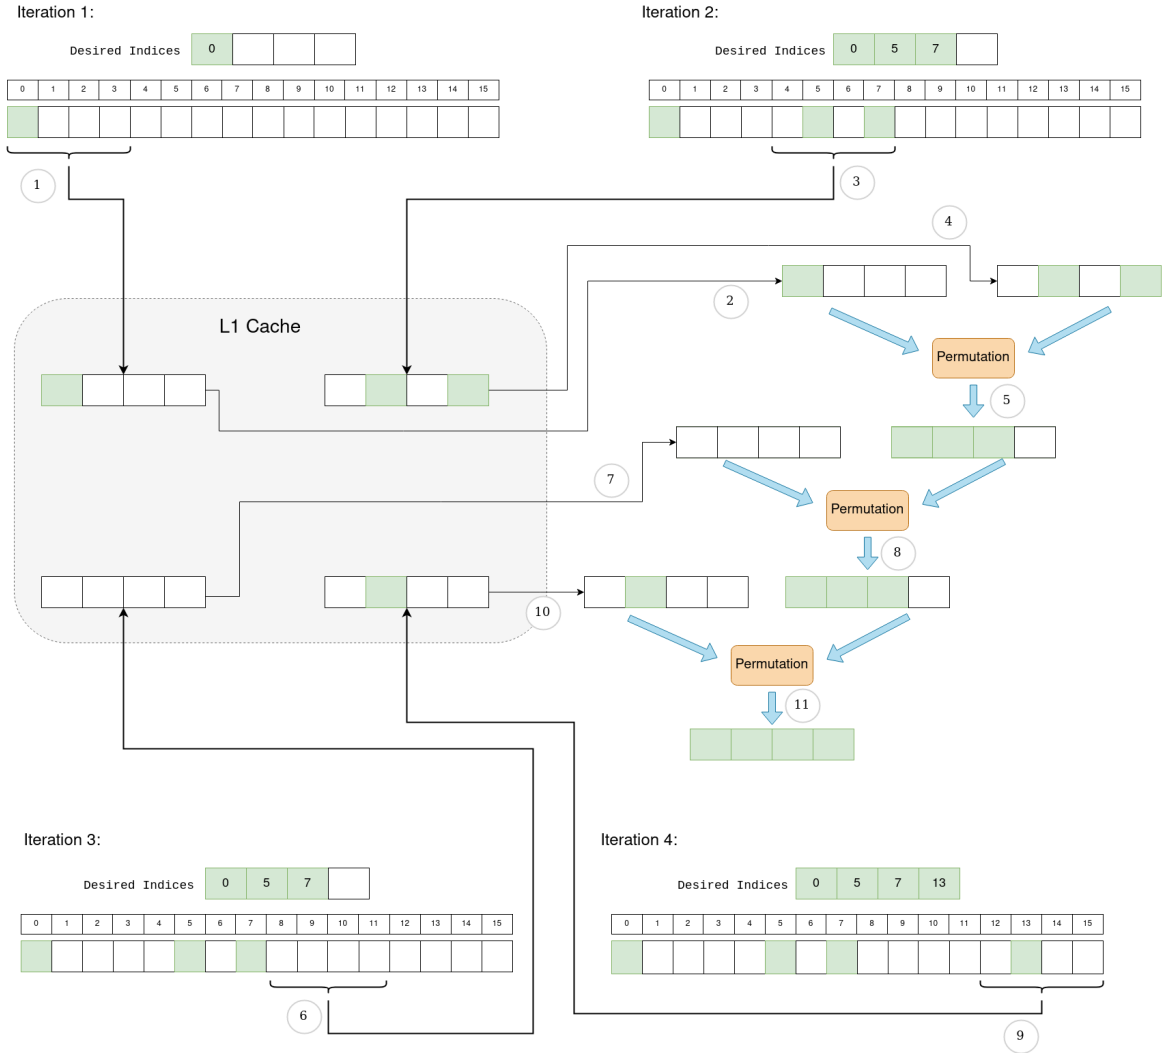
Iteration 1:

Desired Indices

| 0 | | | |
|---|---|---|---|

| 0 | 1 | 2 | 3 | 4 | 5 | 6 | 7 | 8 | 9 | 10 | 11 | 12 | 13 | 14 | 15 |
|---|---|---|---|---|---|---|---|---|---|---|---|---|---|---|---|

1

Iteration 2:

Desired Indices

| 0 | 5 | 7 | |
|---|---|---|---|

| 0 | 1 | 2 | 3 | 4 | 5 | 6 | 7 | 8 | 9 | 10 | 11 | 12 | 13 | 14 | 15 |
|---|---|---|---|---|---|---|---|---|---|---|---|---|---|---|---|

3

4

2

L1 Cache

Permutation

5

7

Permutation

8

10

Permutation

11

Iteration 3:

Desired Indices

| 0 | 5 | 7 | |
|---|---|---|---|

| 0 | 1 | 2 | 3 | 4 | 5 | 6 | 7 | 8 | 9 | 10 | 11 | 12 | 13 | 14 | 15 |
|---|---|---|---|---|---|---|---|---|---|---|---|---|---|---|---|

6

Iteration 4:

Desired Indices

| 0 | 5 | 7 | 13 |
|---|---|---|---|

| 0 | 1 | 2 | 3 | 4 | 5 | 6 | 7 | 8 | 9 | 10 | 11 | 12 | 13 | 14 | 15 |
|---|---|---|---|---|---|---|---|---|---|---|---|---|---|---|---|

9